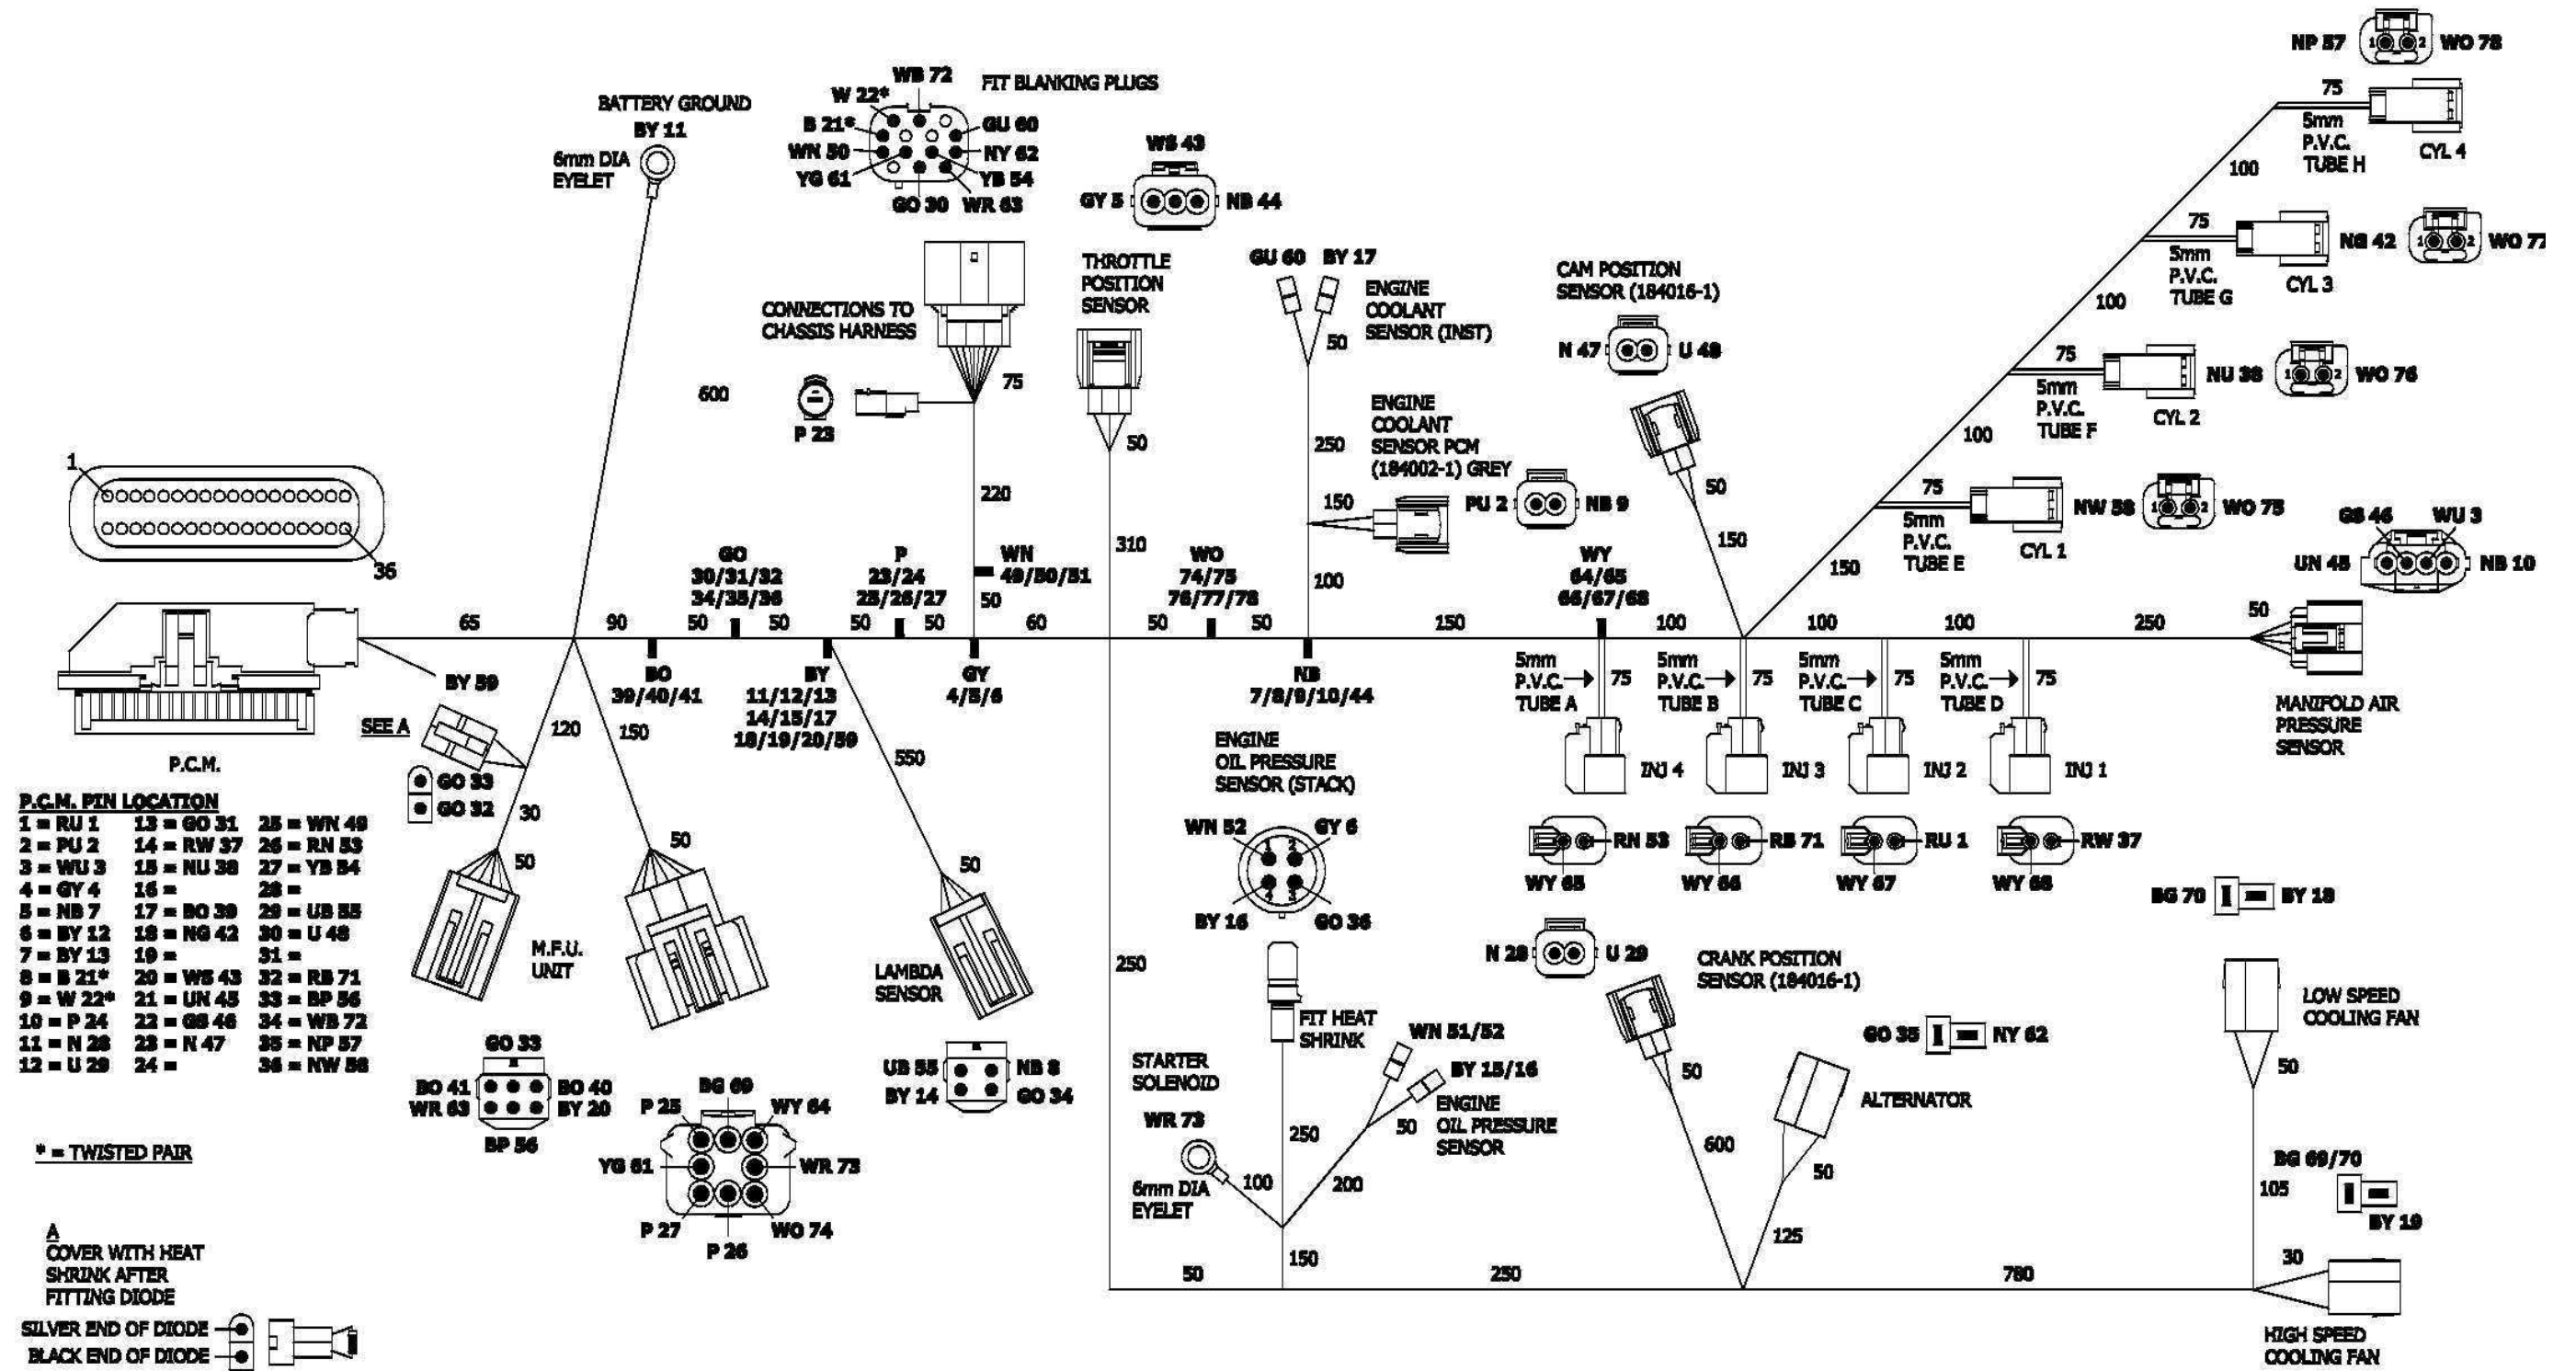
NP 57 WO 78
75
5mm P.V.C. TUBE H
CYL 4
100
75
5mm P.V.C. TUBE G
NG 42 WO 77
CYL 3
100
75
5mm P.V.C. TUBE F
NU 38 WO 76
CYL 2
100
75
5mm P.V.C. TUBE E
NW 58 WO 75
CYL 1
150
GS 46 WU 3
UN 45 NB 10

BATTERY GROUND
BY 11
6mm DIA EYELET

WB 72
W 22*
B 21*
WN 50
YG 61
GU 60
NY 62
YB 54
GO 30 WR 63
FIT BLANKING PLUGS

WS 43
GY 5 NB 44
THROTTLE POSITION SENSOR

GU 60 BY 17
ENGINE COOLANT SENSOR (INST)
50

CAM POSITION SENSOR (184016-1)
N 47 U 48

CONNECTIONS TO CHASSIS HARNESS
75
600
P 23
50
220
250
ENGINE COOLANT SENSOR PCM (184002-1) GREY
150
PU 2 NB 9
50
150

1
36

GO 30/31/32 34/35/36
P 23/24 25/26/27
WN 49/50/51
310
WO 74/75 76/77/78
100
WY 64/65 66/67/68
65 90 50 50 50 50 50 60 50 50 150 100 100 100 250
50
BY 59
BO 39/40/41
BY 11/12/13 14/15/17 18/19/20/59
GY 4/5/6
NB 7/8/9/10/44
5mm P.V.C. TUBE A 75
5mm P.V.C. TUBE B 75
5mm P.V.C. TUBE C 75
5mm P.V.C. TUBE D 75
MANIFOLD AIR PRESSURE SENSOR
INJ 4 INJ 3 INJ 2 INJ 1
RN 53 RB 71 RU 1 RW 37
WY 65 WY 66 WY 67 WY 68

P.C.M.
SEE A
120 150
550
GO 33
GO 32
30
50
50
50

P.C.M. PIN LOCATION
| 1 = RU 1 | 13 = GO 31 | 25 = WN 49 |
|---|---|---|
| 2 = PU 2 | 14 = RW 37 | 26 = RN 53 |
| 3 = WU 3 | 15 = NU 38 | 27 = YB 54 |
| 4 = GY 4 | 16 = | 28 = |
| 5 = NB 7 | 17 = BO 39 | 29 = UB 55 |
| 6 = BY 12 | 18 = NG 42 | 30 = U 48 |
| 7 = BY 13 | 19 = | 31 = |
| 8 = B 21* | 20 = WS 43 | 32 = RB 71 |
| 9 = W 22* | 21 = UN 45 | 33 = BP 56 |
| 10 = P 24 | 22 = GS 46 | 34 = WB 72 |
| 11 = N 28 | 23 = N 47 | 35 = NP 57 |
| 12 = U 29 | 24 = | 36 = NW 58 |

M.F.U. UNIT
LAMBDA SENSOR

ENGINE OIL PRESSURE SENSOR (STACK)
WN 52 GY 6
BY 16 GO 36
BG 70 BY 18
N 28 U 29
CRANK POSITION SENSOR (184016-1)
250
FIT HEAT SHRINK
WN 51/52
BY 15/16
ENGINE OIL PRESSURE SENSOR
50
GO 35 NY 62
LOW SPEED COOLING FAN
50
ALTERNATOR
50

GO 33
BO 41 BO 40
WR 63 BY 20
BP 56
UB 55 NB 8
BY 14 GO 34
BG 69
P 25 WY 64
YG 61 WR 73
P 27 WO 74
P 26

* = TWISTED PAIR

STARTER SOLENOID
WR 73
6mm DIA EYELET
100
250
200
600
50
125
BG 69/70
105
BY 19
30
150
50 250 780

A
COVER WITH HEAT SHRINK AFTER FITTING DIODE
SILVER END OF DIODE
BLACK END OF DIODE

HIGH SPEED COOLING FAN